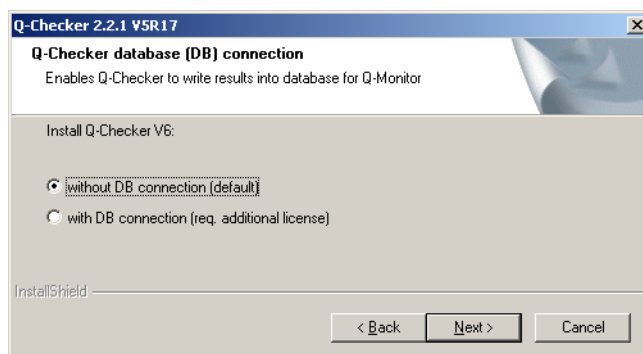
Q-Checker 2.2.1 V5R17

×

Q-Checker database (DB) connection

Enables Q-Checker to write results into database for Q-Monitor

Install Q-Checker V6:

without DB connection (default)

with DB connection (req. additional license)

InstallShield

< Back

Next >

Cancel